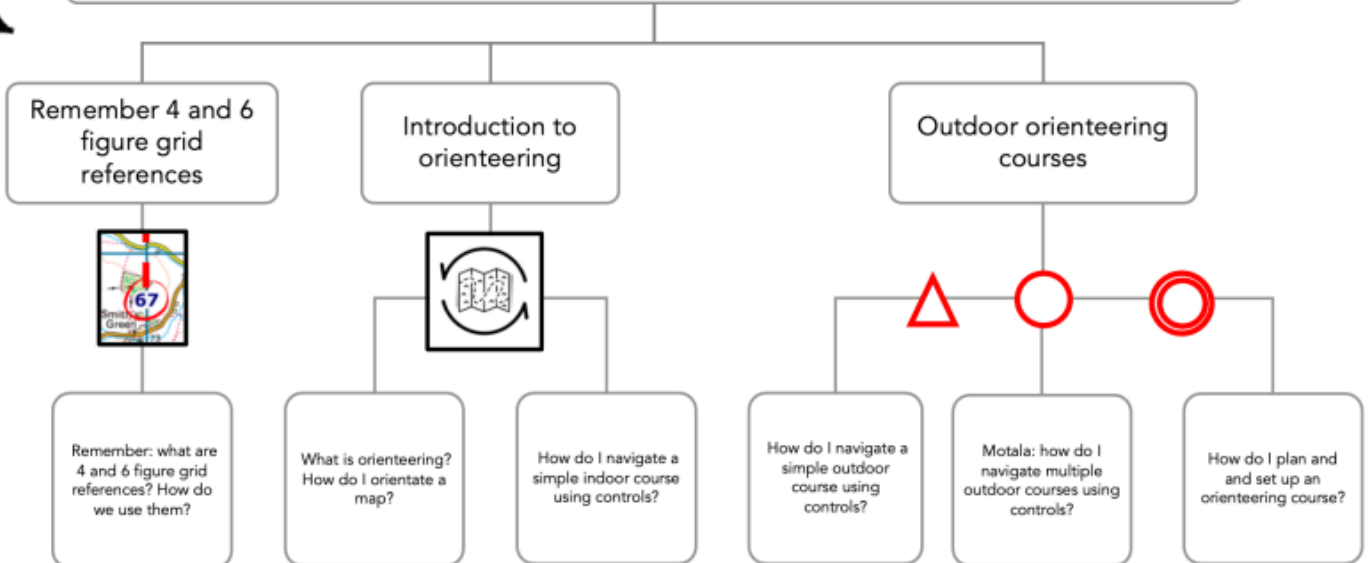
Remember 4 and 6 figure grid references

Introduction to orienteering

Outdoor orienteering courses

67
Smith's Green

Remember: what are 4 and 6 figure grid references? How do we use them?

What is orienteering? How do I orientate a map?

How do I navigate a simple indoor course using controls?

How do I navigate a simple outdoor course using controls?

Motala: how do I navigate multiple outdoor courses using controls?

How do I plan and and set up an orienteering course?